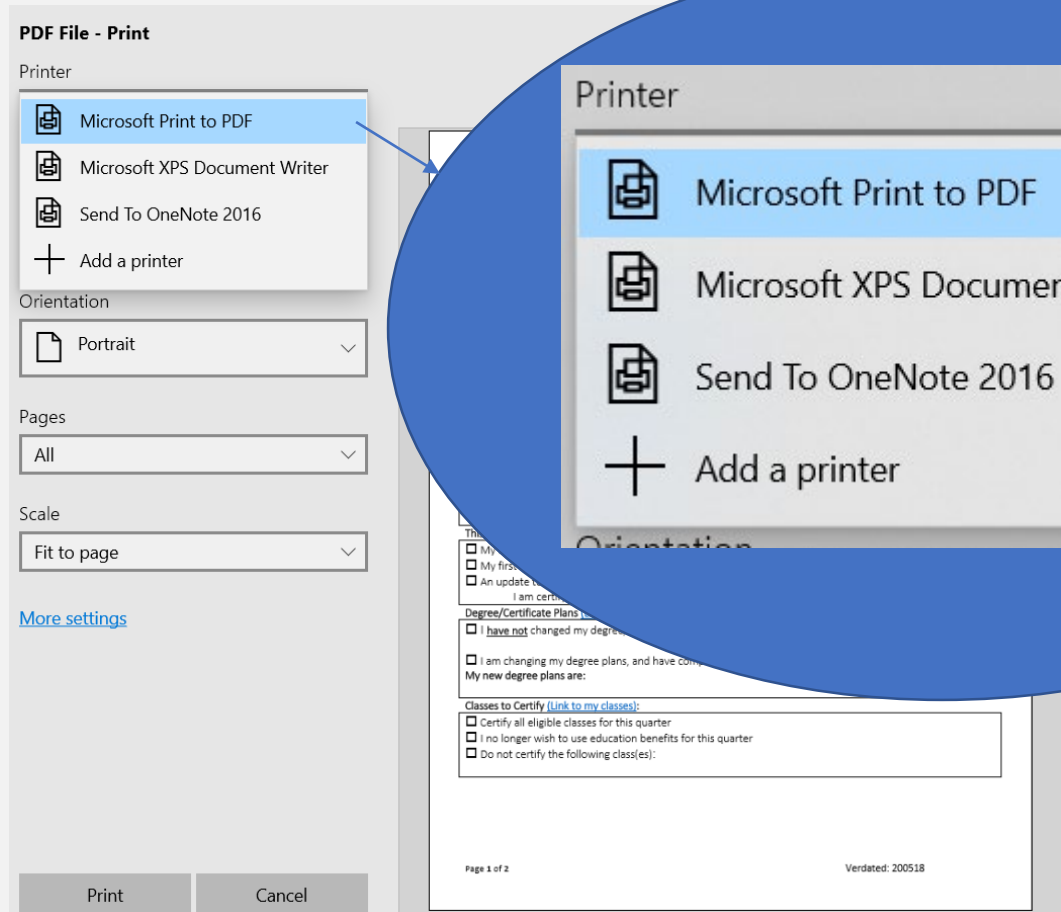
PDF File - Print

Printer

Microsoft Print to PDF

Microsoft XPS Document Writer

Send To OneNote 2016

Add a printer

Orientation

Portrait

Pages

All

Scale

Fit to page

More settings

Print

Cancel

Thi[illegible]
☐ My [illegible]
☐ My first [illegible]
☐ An update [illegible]
I am certi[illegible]

Degree/Certificate Plans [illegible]
☐ I have not changed my degree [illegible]

☐ I am changing my degree plans, and have comp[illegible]
My new degree plans are:

Classes to Certify (Link to my classes):
☐ Certify all eligible classes for this quarter
☐ I no longer wish to use education benefits for this quarter
☐ Do not certify the following class(es):

Page 1 of 2

Verdated: 200518

Printer

Microsoft Print to PDF

Microsoft XPS Documen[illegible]

Send To OneNote 2016

Add a printer

Orientation